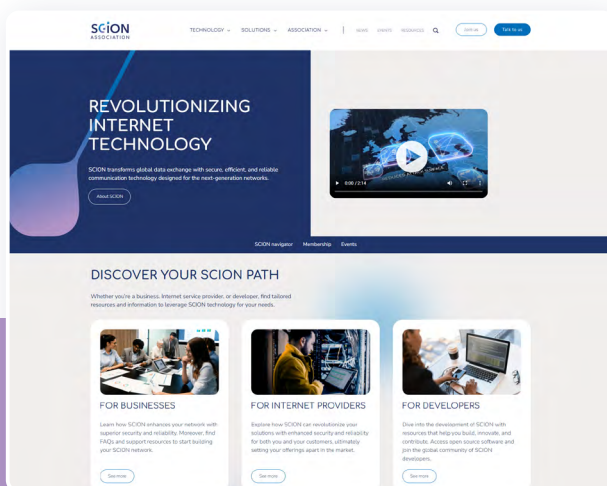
SCION ASSOCIATION

TECHNOLOGY ⌄ SOLUTIONS ⌄ ASSOCIATION ⌄ NEWS EVENTS RESEARCH Join us Talk to us

REVOLUTIONIZING INTERNET TECHNOLOGY

SCION transforms global data exchange with secure, efficient, and reliable communication technology designed for the next-generation networks.

About SCION

0:00 / 2:14

SCION navigator Membership Events

DISCOVER YOUR SCION PATH

Whether you're a business, Internet service provider, or developer, find tailored resources and information to leverage SCION technology for your needs.

FOR BUSINESSES

Learn how SCION enhances your network with superior security and reliability. Moreover, find FAQs and support resources to start building your SCION network.

See more

FOR INTERNET PROVIDERS

Explore how SCION can revolutionize your solutions with enhanced security and reliability for both you and your customers, ultimately setting your offerings apart in the market.

See more

FOR DEVELOPERS

Dive into the development of SCION with resources that help you build, innovate, and contribute. Access open source software and join the global community of SCION developers.

See more